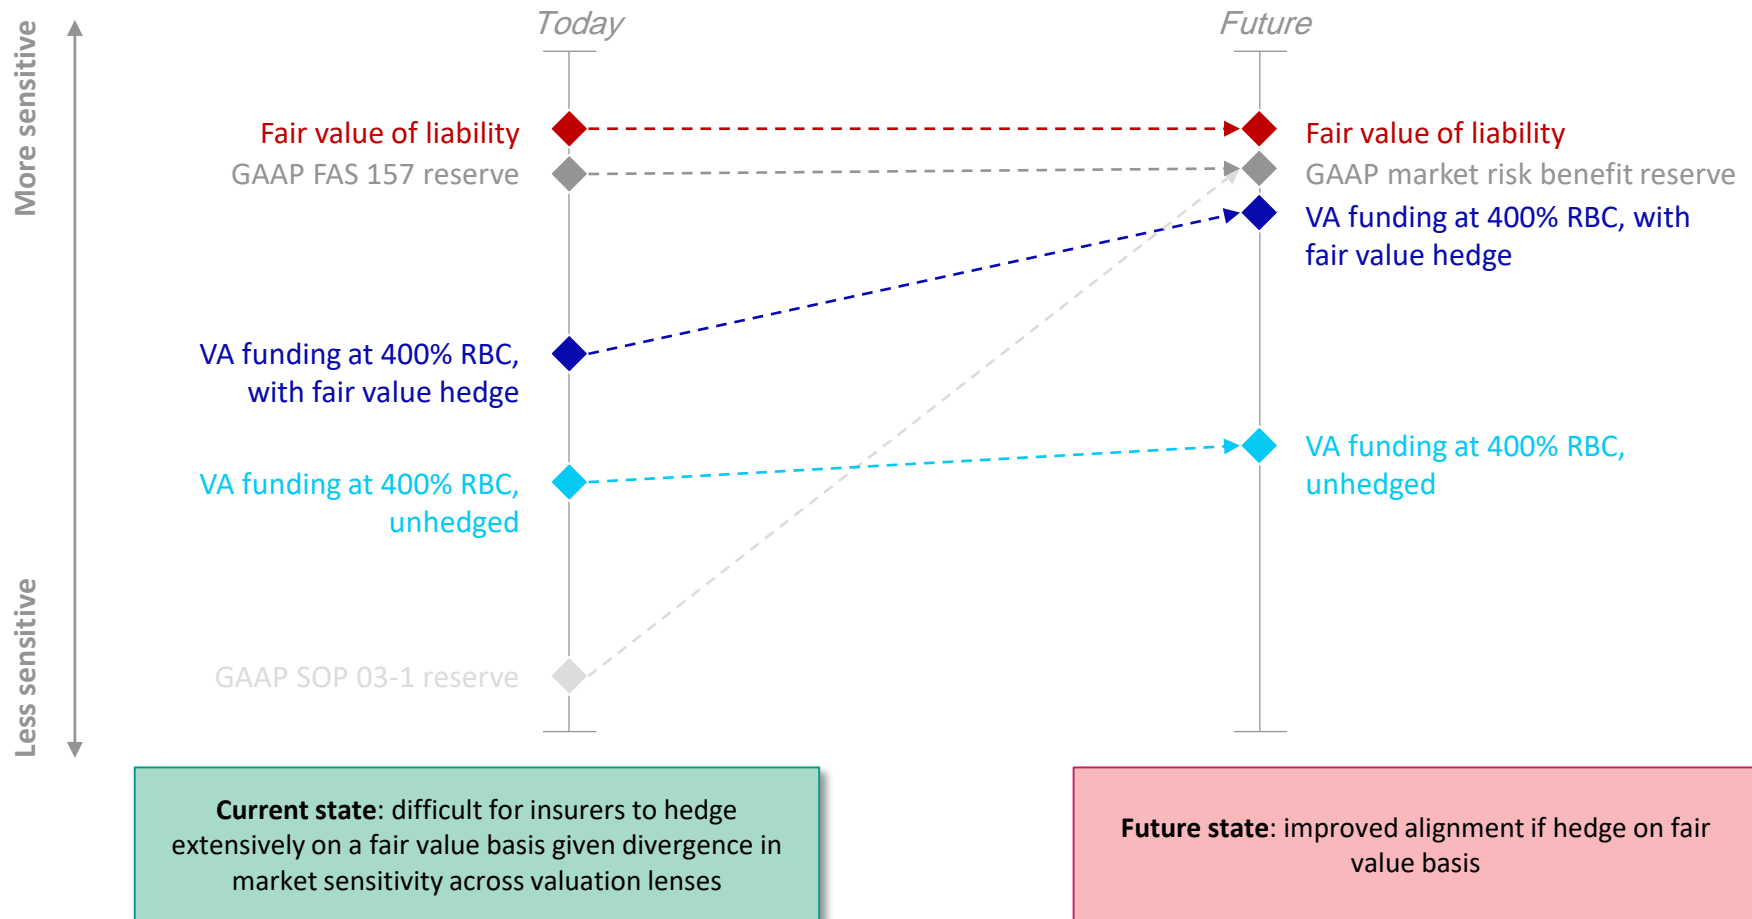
More sensitive

Less sensitive

Today

Future

Fair value of liability

GAAP FAS 157 reserve

VA funding at 400% RBC, with fair value hedge

VA funding at 400% RBC, unhedged

GAAP SOP 03-1 reserve

Fair value of liability

GAAP market risk benefit reserve

VA funding at 400% RBC, with fair value hedge

VA funding at 400% RBC, unhedged

**Current state**: difficult for insurers to hedge extensively on a fair value basis given divergence in market sensitivity across valuation lenses

**Future state**: improved alignment if hedge on fair value basis